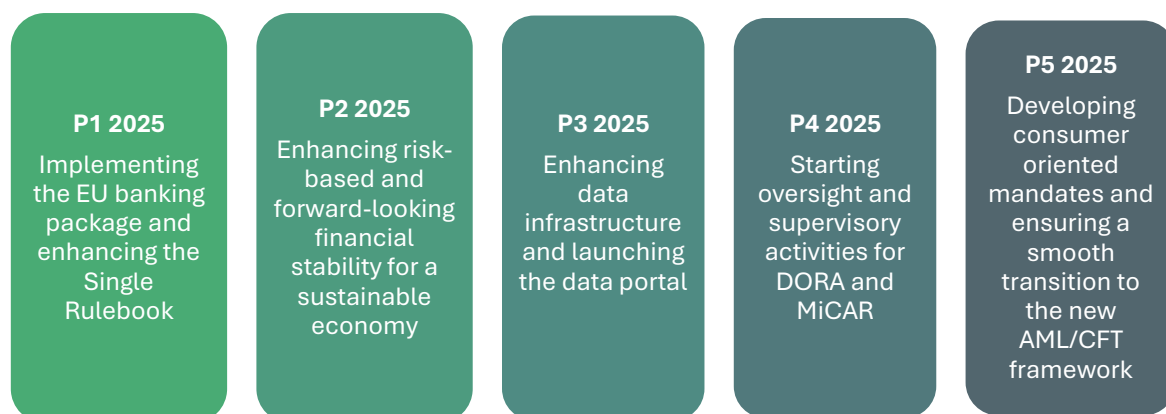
P1 2025
Implementing the EU banking package and enhancing the Single Rulebook

P2 2025
Enhancing risk-based and forward-looking financial stability for a sustainable economy

P3 2025
Enhancing data infrastructure and launching the data portal

P4 2025
Starting oversight and supervisory activities for DORA and MiCAR

P5 2025
Developing consumer oriented mandates and ensuring a smooth transition to the new AML/CFT framework